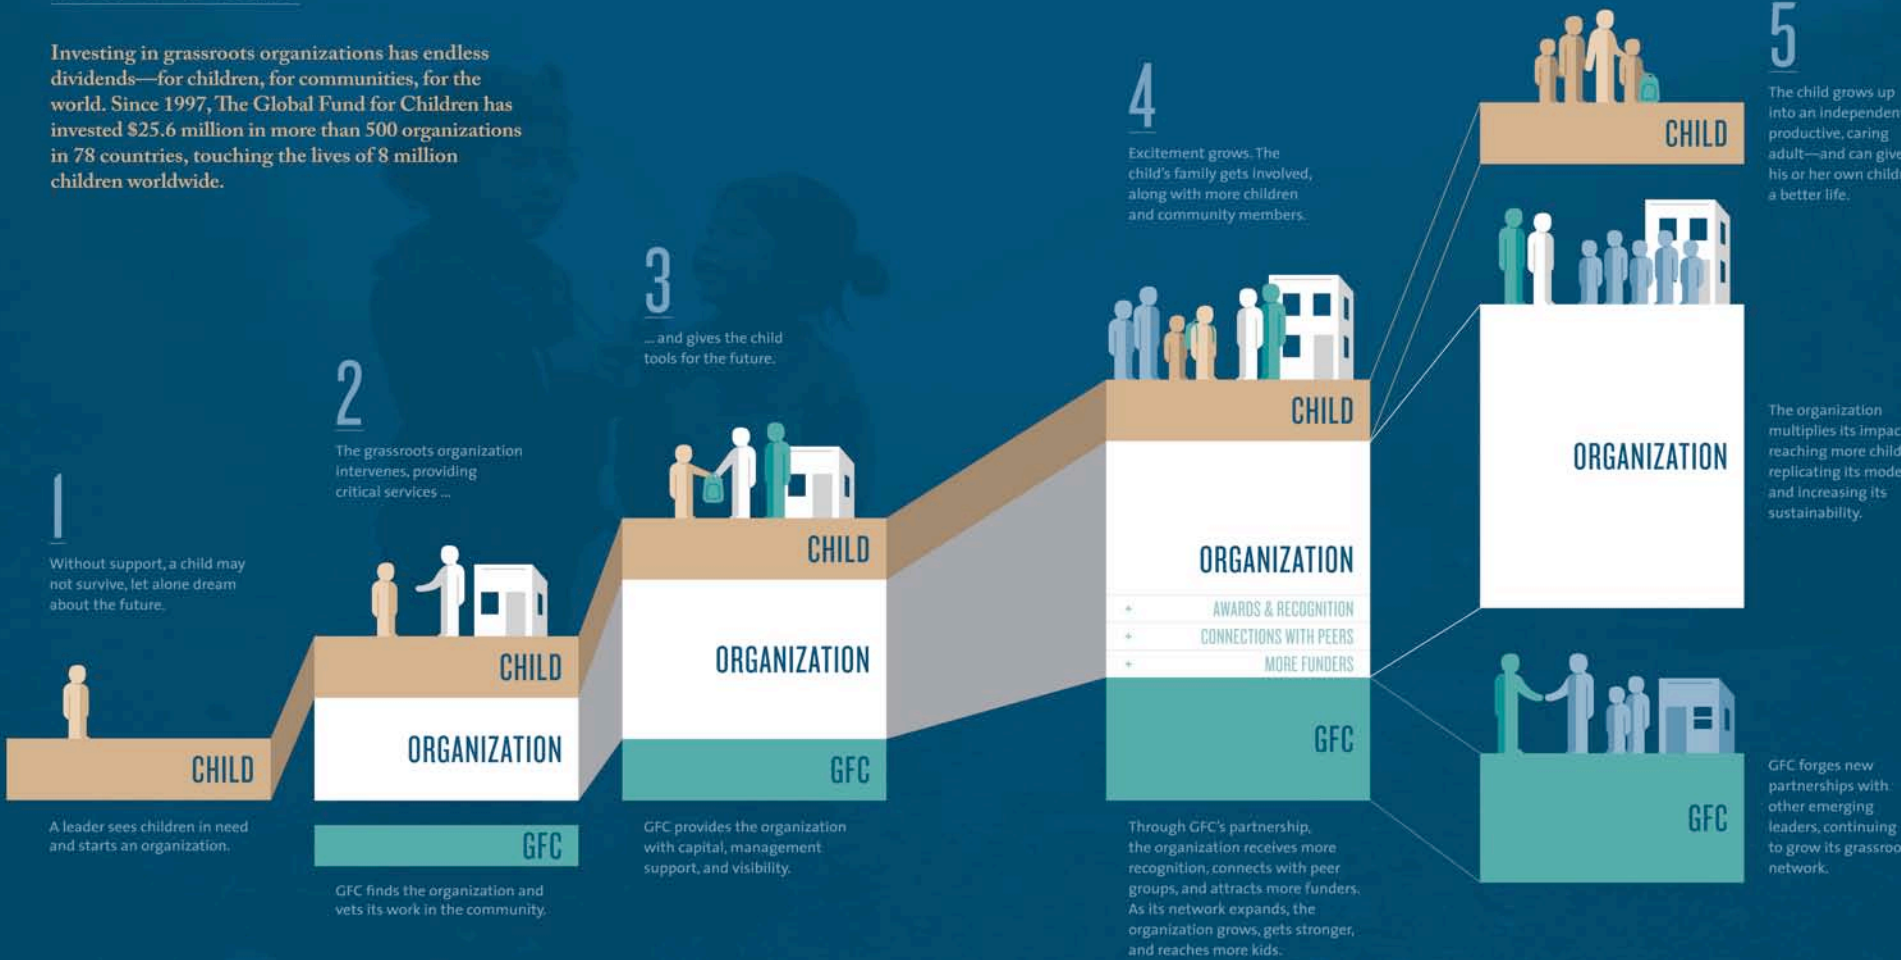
Investing in grassroots organizations has endless dividends—for children, for communities, for the world. Since 1997, The Global Fund for Children has invested \$25.6 million in more than 500 organizations in 78 countries, touching the lives of 8 million children worldwide.

1

Without support, a child may not survive, let alone dream about the future.

CHILD

A leader sees children in need and starts an organization.

2

The grassroots organization intervenes, providing critical services ...

CHILD

ORGANIZATION

GFC

GFC finds the organization and vets its work in the community.

3

... and gives the child tools for the future.

CHILD

ORGANIZATION

GFC

GFC provides the organization with capital, management support, and visibility.

4

Excitement grows. The child's family gets involved, along with more children and community members.

CHILD

ORGANIZATION

+ AWARDS & RECOGNITION

+ CONNECTIONS WITH PEERS

+ MORE FUNDERS

GFC

Through GFC's partnership, the organization receives more recognition, connects with peer groups, and attracts more funders. As its network expands, the organization grows, gets stronger, and reaches more kids.

CHILD

ORGANIZATION

GFC

5

The child grows up into an independen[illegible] productive, caring adult—and can give his or her own child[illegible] a better life.

The organization multiplies its impac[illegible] reaching more child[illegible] replicating its mode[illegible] and increasing its sustainability.

GFC forges new partnerships with other emerging leaders, continuing to grow its grassroo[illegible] network.